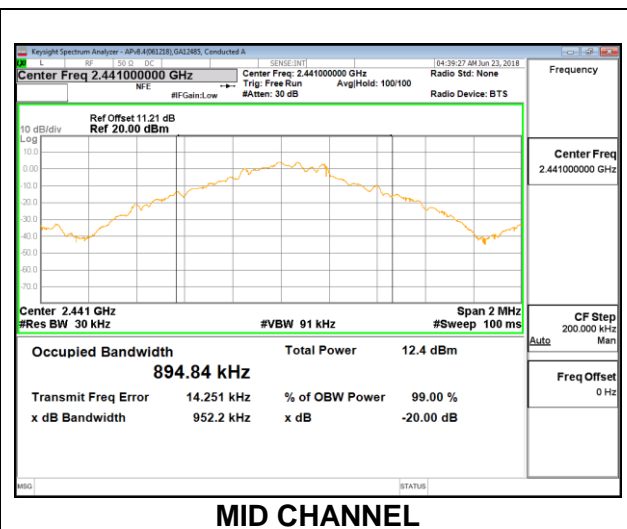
Keysight Spectrum Analyzer - APv8.4(061218),GA12485, Conducted A

RL | RF | 50 Ω DC | SENSE:INT | 04:39:27 AM Jun 23, 2018

Center Freq 2.441000000 GHz

NFE

Center Freq: 2.441000000 GHz
Trig: Free Run
#Atten: 30 dB

Avg|Hold: 100/100

#IFGain:Low

Radio Std: None

Radio Device: BTS

Frequency

Ref Offset 11.21 dB
10 dB/div Ref 20.00 dBm
Log

10.0
0.00
-10.0
-20.0
-30.0
-40.0
-50.0
-60.0
-70.0

Center 2.441 GHz
#Res BW 30 kHz

#VBW 91 kHz

Span 2 MHz
#Sweep 100 ms

Center Freq
2.441000000 GHz

CF Step
200.000 kHz
Auto Man

Freq Offset
0 Hz

Occupied Bandwidth
894.84 kHz

Total Power 12.4 dBm

Transmit Freq Error 14.251 kHz
% of OBW Power 99.00 %

x dB Bandwidth 952.2 kHz
x dB -20.00 dB

MSG

STATUS

MID CHANNEL